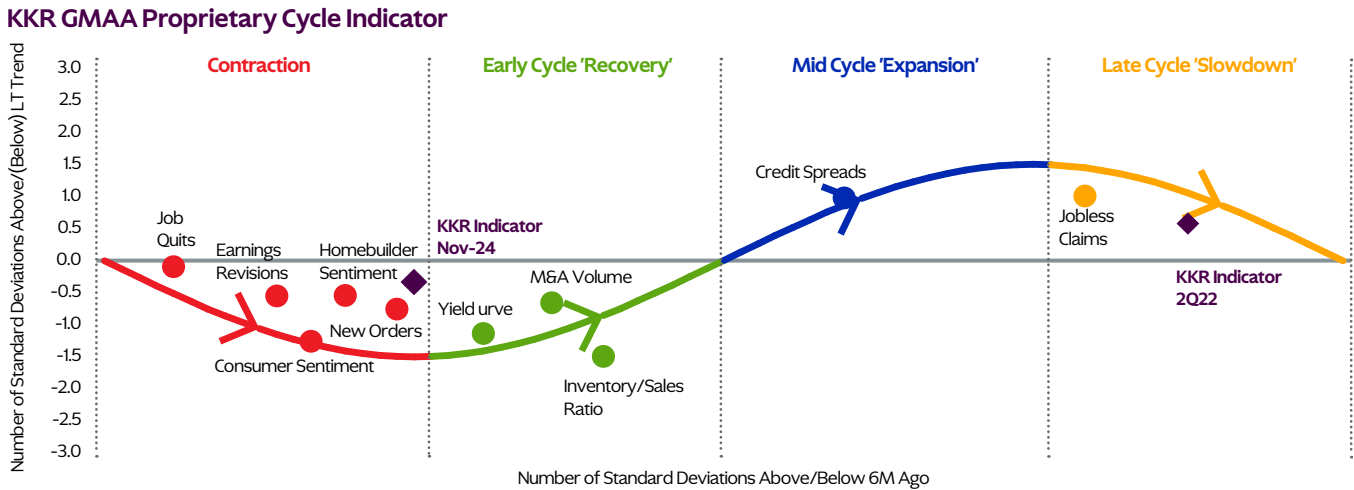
KKR GMAA Proprietary Cycle Indicator

Number of Standard Deviations Above/(Below) LT Trend

3.0
2.5
2.0
1.5
1.0
0.5
0.0
-0.5
-1.0
-1.5
-2.0
-2.5
-3.0

Contraction

Early Cycle 'Recovery'

Mid Cycle 'Expansion'

Late Cycle 'Slowdown'

Job Quits

Earnings Revisions

Homebuilder Sentiment

New Orders

Consumer Sentiment

KKR Indicator Nov-24

Yield urve

M&A Volume

Inventory/Sales Ratio

Credit Spreads

Jobless Claims

KKR Indicator 2Q22

Number of Standard Deviations Above/Below 6M Ago